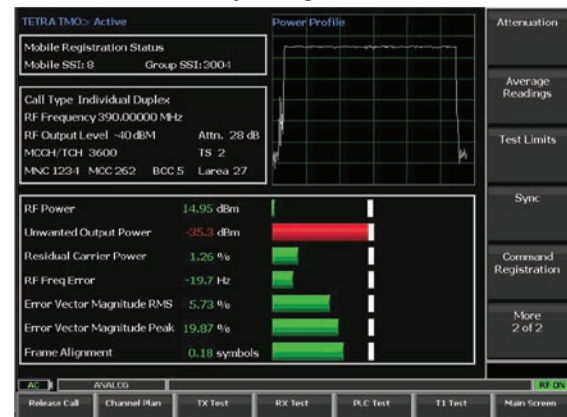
TETRA TMO> Active

Mobile Registration Status
Mobile SSI: 8 Group SSI: 3004

Call Type Individual Duplex
RF Frequency 390.00000 MHz
RF Output Level -40 dBM Attn. 28 dB
MCCH/TCH 3600 TS 2
MNC 1234 MCC 262 BCC 5 Larea 27

Power Profile

| | |
|---|---|
| RF Power | 14.95 dBm |
| Unwanted Output Power | -35.3 dBm |
| Residual Carrier Power | 1.26 % |
| RF Freq Error | -19.7 Hz |
| Error Vector Magnitude RMS | 5.73 % |
| Error Vector Magnitude Peak | 19.87 % |
| Frame Alignment | 0.18 symbols |

Attenuation

Average Readings

Test Limits

Sync

Command Registration

More 2 of 2

AC ANALOG RF ON

Release Call Channel Plan TX Test RX Test PLC Test T1 Test Main Screen